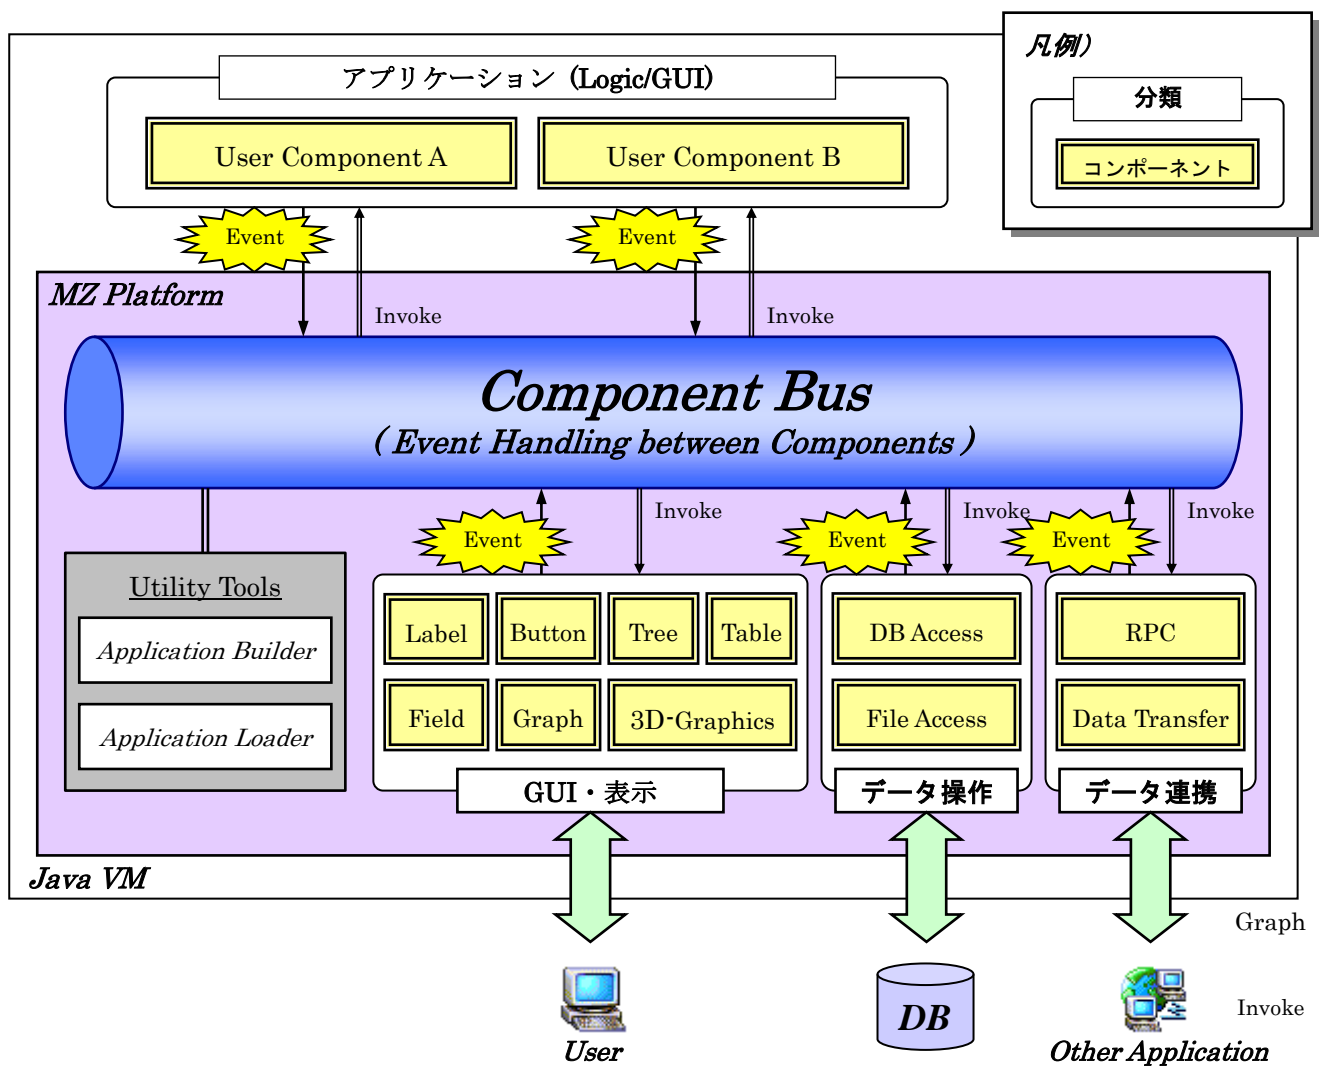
凡例）

分類

コンポーネント

アプリケーション（Logic/GUI）

User Component A

User Component B

Event

Event

MZ Platform

Invoke

Invoke

Component Bus

（Event Handling between Components）

Invoke

Invoke

Invoke

Event

Event

Event

Utility Tools

Application Builder

Application Loader

Label

Button

Tree

Table

Field

Graph

3D-Graphics

GUI・表示

DB Access

File Access

データ操作

RPC

Data Transfer

データ連携

Java VM

Graph

Invoke

User

DB

Other Application